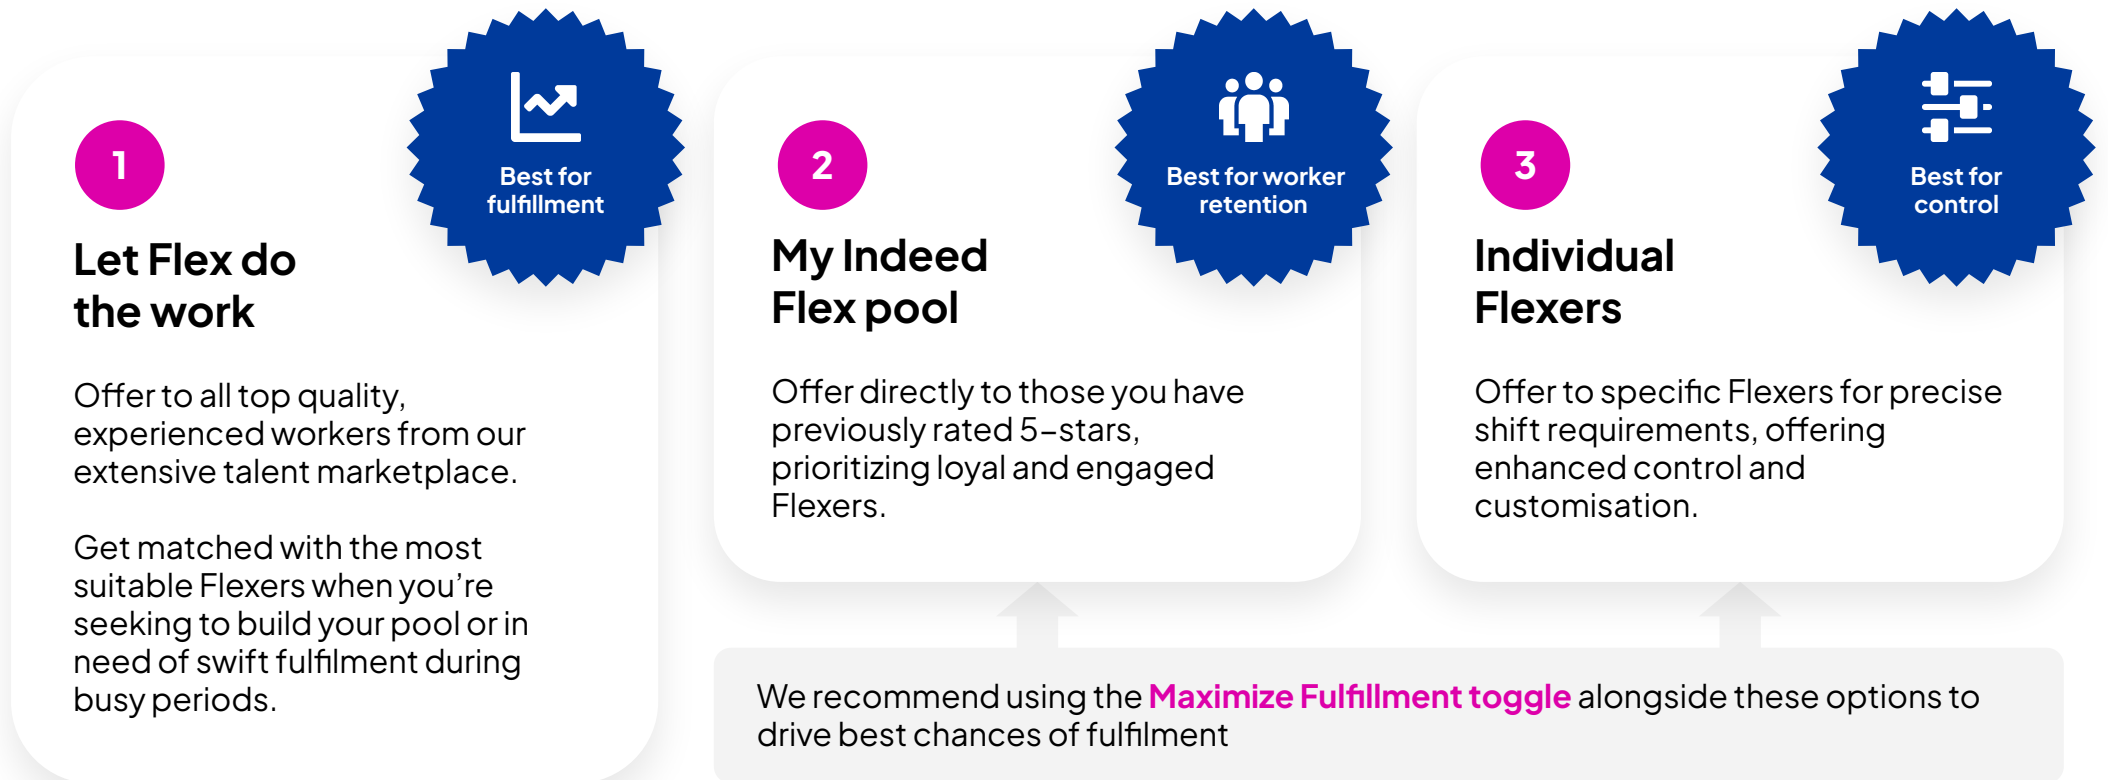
1

Best for fulfillment

Let Flex do the work

Offer to all top quality, experienced workers from our extensive talent marketplace.

Get matched with the most suitable Flexers when you're seeking to build your pool or in need of swift fulfilment during busy periods.

2

Best for worker retention

My Indeed Flex pool

Offer directly to those you have previously rated 5-stars, prioritizing loyal and engaged Flexers.

3

Best for control

Individual Flexers

Offer to specific Flexers for precise shift requirements, offering enhanced control and customisation.

We recommend using the Maximize Fulfillment toggle alongside these options to drive best chances of fulfilment